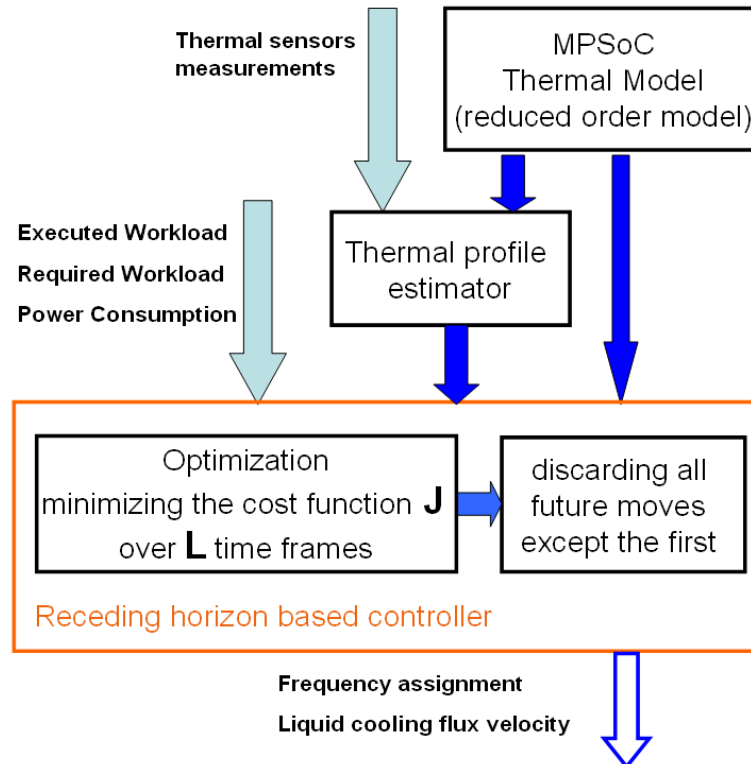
Thermal sensors measurements

MPSoC Thermal Model (reduced order model)

Executed Workload

Required Workload

Power Consumption

Thermal profile estimator

Optimization minimizing the cost function **J** over **L** time frames

discarding all future moves except the first

Receding horizon based controller

Frequency assignment

Liquid cooling flux velocity